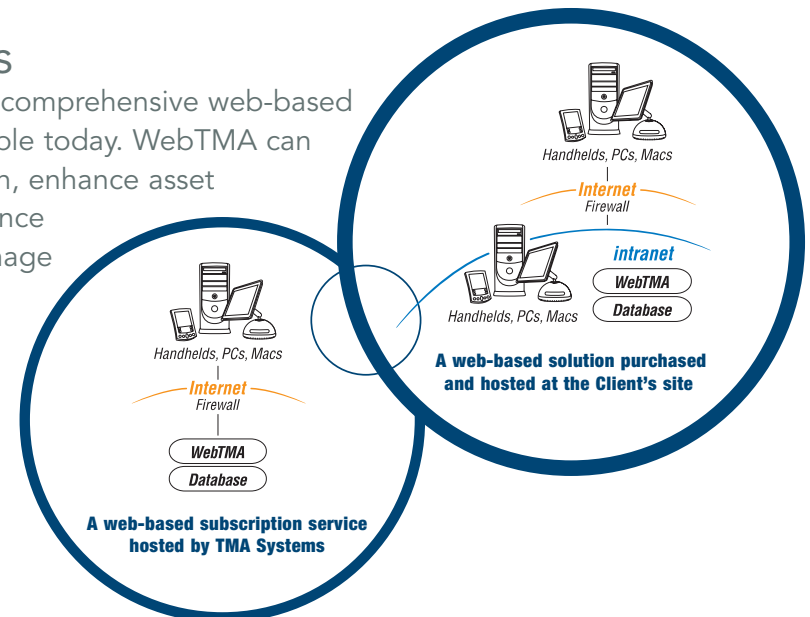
s
comprehensive web-based
ble today. WebTMA can
n, enhance asset
nce
nage

Handhelds, PCs, Macs
Internet
Firewall
intranet
WebTMA
Database
Handhelds, PCs, Macs
A web-based solution purchased and hosted at the Client's site

Handhelds, PCs, Macs
Internet
Firewall
WebTMA
Database
A web-based subscription service hosted by TMA Systems